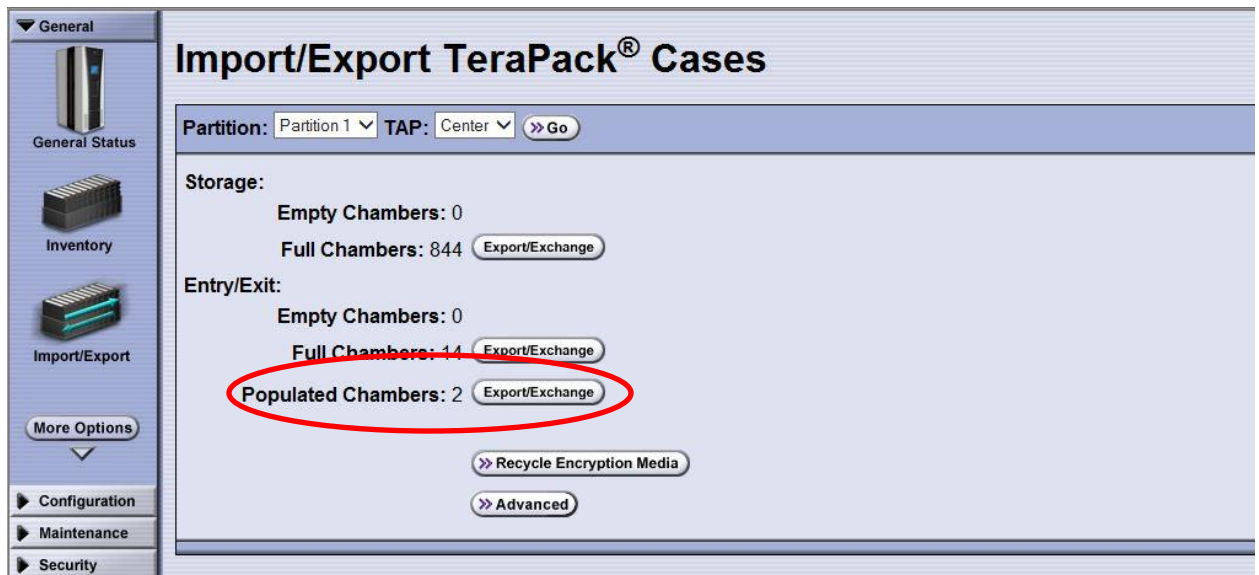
General

General Status

Inventory

Import/Export

More Options

Configuration

Maintenance

Security

Import/Export TeraPack® Cases

Partition: Partition 1 TAP: Center Go

Storage:

Empty Chambers: 0

Full Chambers: 844 Export/Exchange

Entry/Exit:

Empty Chambers: 0

Full Chambers: 14 Export/Exchange

Populated Chambers: 2 Export/Exchange

Recycle Encryption Media

Advanced